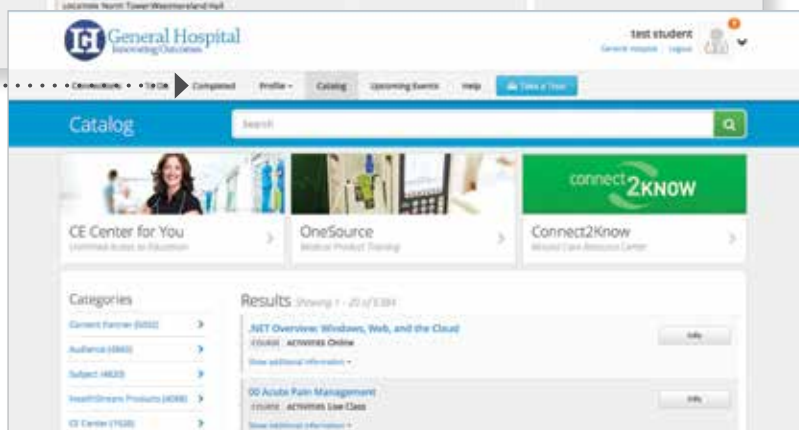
Location: North Tower Westmoreland Hall

General Hospital
Innovating Outcomes

test student
General Hospital | Logout

Completed Profile Catalog Upcoming Events Help Take a Tour

Catalog

Search

connect 2KNOW

CE Center for You
Unlimited Access to Education

OneSource
Medical Product Training

Connect2Know
Wound Care Resource Center

Categories

Content Partner (5002)

Audience (4860)

Subject (4820)

HealthStream Products (4098)

CE Center (1528)

Results Showing 1 - 20 of 5384

.NET Overview: Windows, Web, and the Cloud
COURSE ACTIVITIES Online
Show additional information

Info

00 Acute Pain Management
COURSE ACTIVITIES Live Class
Show additional information

Info